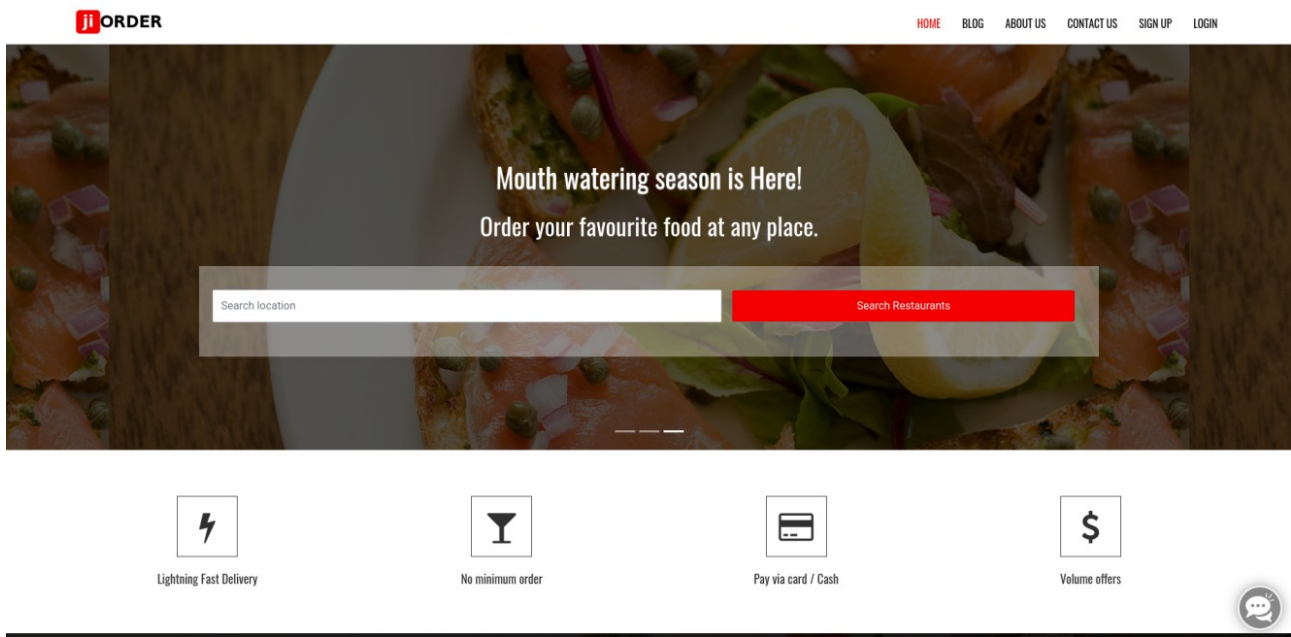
ji ORDER

HOME BLOG ABOUT US CONTACT US SIGN UP LOGIN

Mouth watering season is Here!

Order your favourite food at any place.

Search location

Search Restaurants

Lightning Fast Delivery

No minimum order

Pay via card / Cash

$

Volume offers